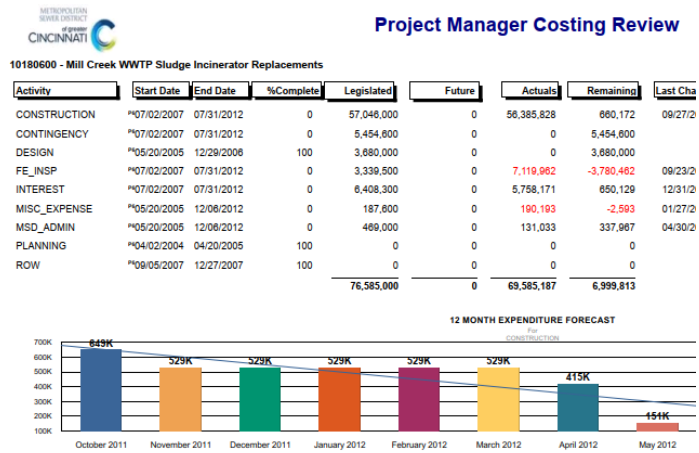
METROPOLITAN SEWER DISTRICT of greater CINCINNATI

Project Manager Costing Review

10180600 - Mill Creek WWTP Sludge Incinerator Replacements

| Activity | Start Date | End Date | %Complete | Legislated | Future | Actuals | Remaining | Last Cha |
|---|---|---|---|---|---|---|---|---|
| CONSTRUCTION | P6 07/02/2007 | 07/31/2012 | 0 | 57,046,000 | 0 | 56,385,828 | 660,172 | 09/27/2 |
| CONTINGENCY | P6 07/02/2007 | 07/31/2012 | 0 | 5,454,600 | 0 | 0 | 5,454,600 | |
| DESIGN | P6 05/20/2005 | 12/29/2006 | 100 | 3,680,000 | 0 | 0 | 3,680,000 | |
| FE_INSP | P6 07/02/2007 | 07/31/2012 | 0 | 3,339,500 | 0 | 7,119,962 | -3,780,462 | 09/23/2 |
| INTEREST | P6 07/02/2007 | 07/31/2012 | 0 | 6,408,300 | 0 | 5,758,171 | 650,129 | 12/31/2 |
| MISC_EXPENSE | P6 05/20/2005 | 12/06/2012 | 0 | 187,600 | 0 | 190,193 | -2,593 | 01/27/2 |
| MSD_ADMIN | P6 05/20/2005 | 12/06/2012 | 0 | 469,000 | 0 | 131,033 | 337,967 | 04/30/2 |
| PLANNING | P6 04/02/2004 | 04/20/2005 | 100 | 0 | 0 | 0 | 0 | |
| ROW | P6 09/05/2007 | 12/27/2007 | 100 | 0 | 0 | 0 | 0 | |
| | | | | 76,585,000 | 0 | 69,585,187 | 6,999,813 | |

12 MONTH EXPENDITURE FORECAST
For
CONSTRUCTION

700K
600K
500K
400K
300K
200K
100K

649K 529K 529K 529K 529K 529K 415K 151K

October 2011 November 2011 December 2011 January 2012 February 2012 March 2012 April 2012 May 2012